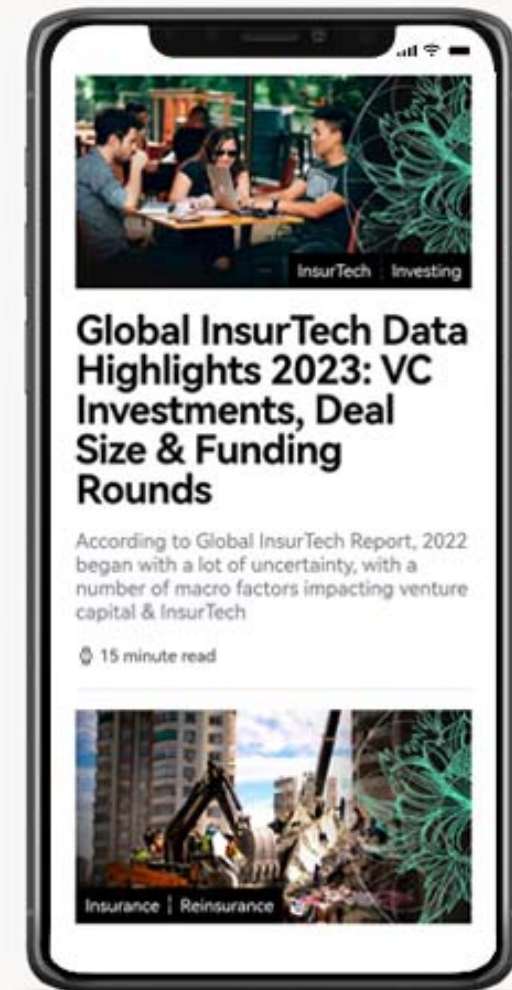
InsurTech | Investing

Global InsurTech Data Highlights 2023: VC Investments, Deal Size & Funding Rounds

According to Global InsurTech Report, 2022 began with a lot of uncertainty, with a number of macro factors impacting venture capital & InsurTech

15 minute read

Insurance | Reinsurance